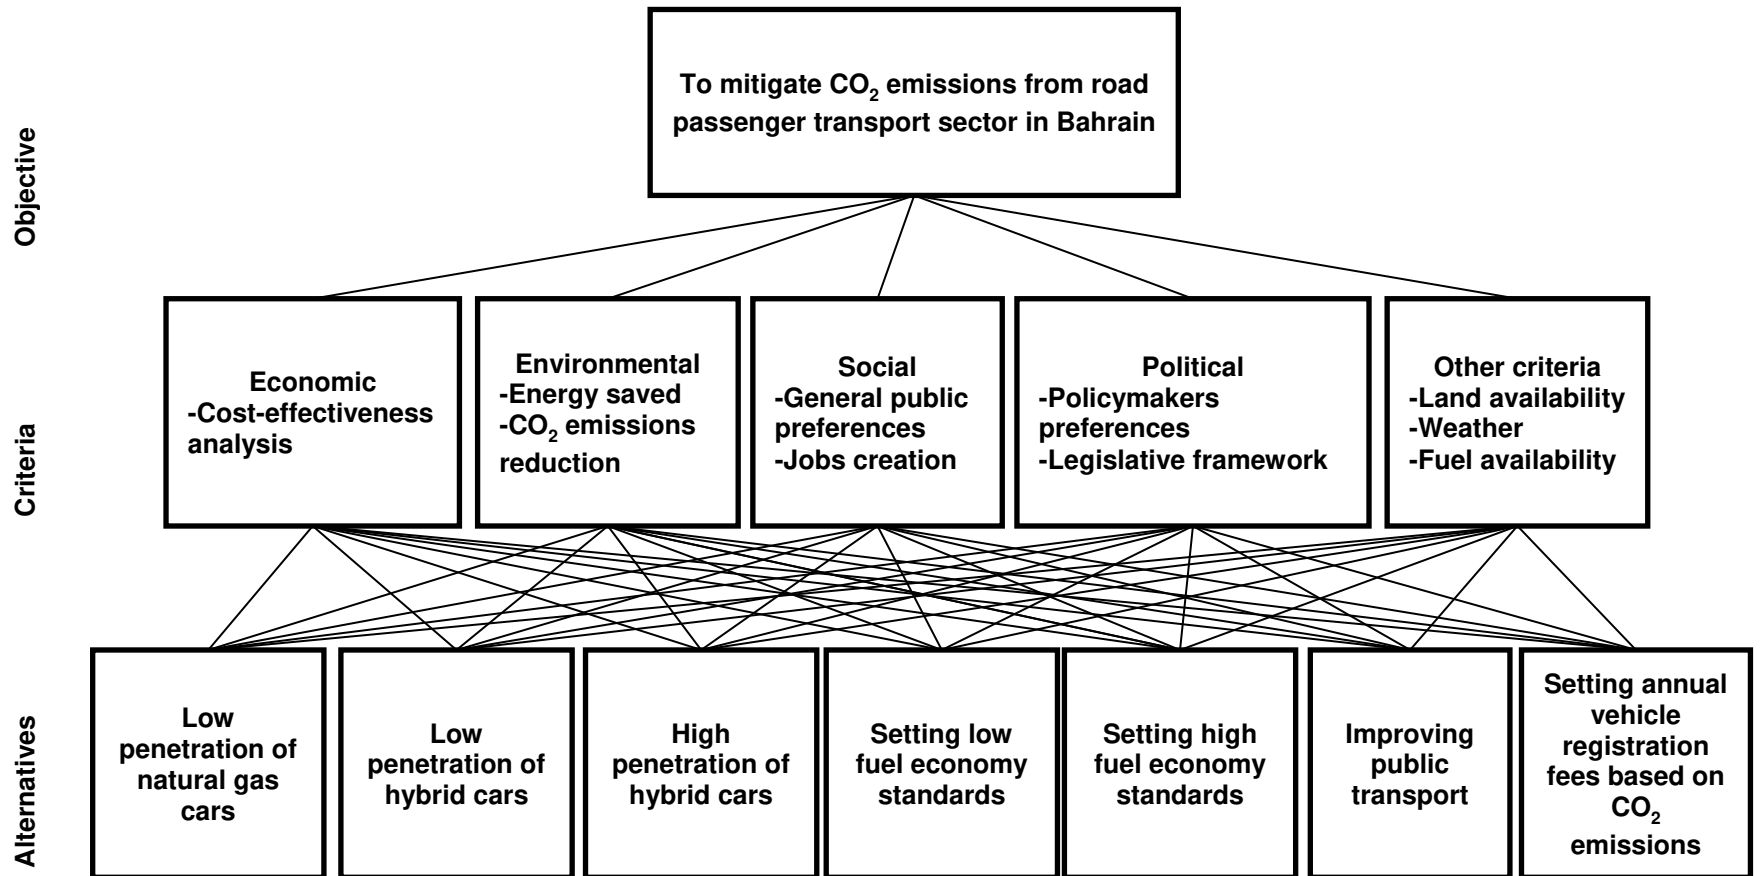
Objective

To mitigate $CO_2$ emissions from road passenger transport sector in Bahrain

Criteria

Economic
-Cost-effectiveness analysis

Environmental
-Energy saved
-$CO_2$ emissions reduction

Social
-General public preferences
-Jobs creation

Political
-Policymakers preferences
-Legislative framework

Other criteria
-Land availability
-Weather
-Fuel availability

Alternatives

Low penetration of natural gas cars

Low penetration of hybrid cars

High penetration of hybrid cars

Setting low fuel economy standards

Setting high fuel economy standards

Improving public transport

Setting annual vehicle registration fees based on $CO_2$ emissions